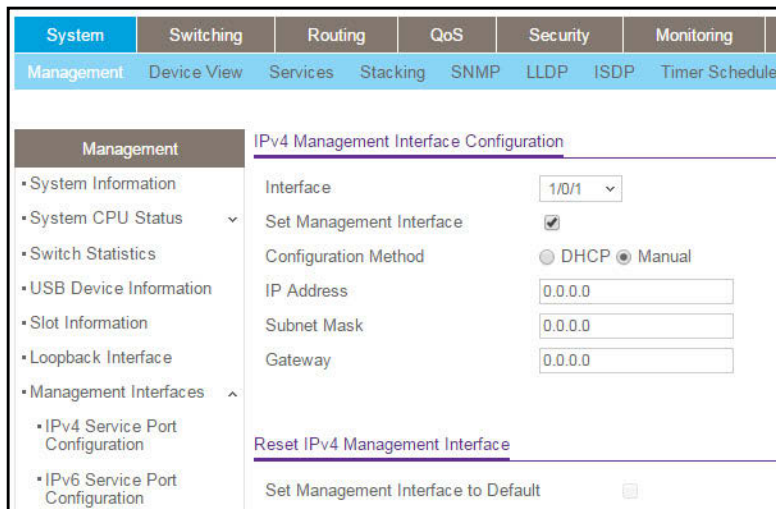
System | Switching | Routing | QoS | Security | Monitoring

Management | Device View | Services | Stacking | SNMP | LLDP | ISDP | Timer Schedule

Management
• System Information
• System CPU Status
• Switch Statistics
• USB Device Information
• Slot Information
• Loopback Interface
• Management Interfaces
• IPv4 Service Port Configuration
• IPv6 Service Port Configuration

IPv4 Management Interface Configuration

| | |
|---|---|
| Interface | 1/0/1 |
| Set Management Interface | |
| Configuration Method | DHCP  Manual |
| IP Address | 0.0.0.0 |
| Subnet Mask | 0.0.0.0 |
| Gateway | 0.0.0.0 |

Reset IPv4 Management Interface

Set Management Interface to Default